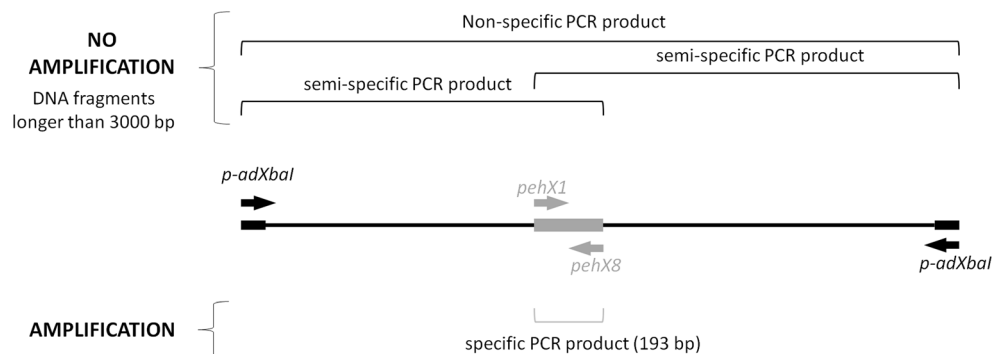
NO AMPLIFICATION

DNA fragments longer than 3000 bp

Non-specific PCR product

semi-specific PCR product

semi-specific PCR product

p-adXbaI

pehX1

pehX8

p-adXbaI

AMPLIFICATION

specific PCR product (193 bp)